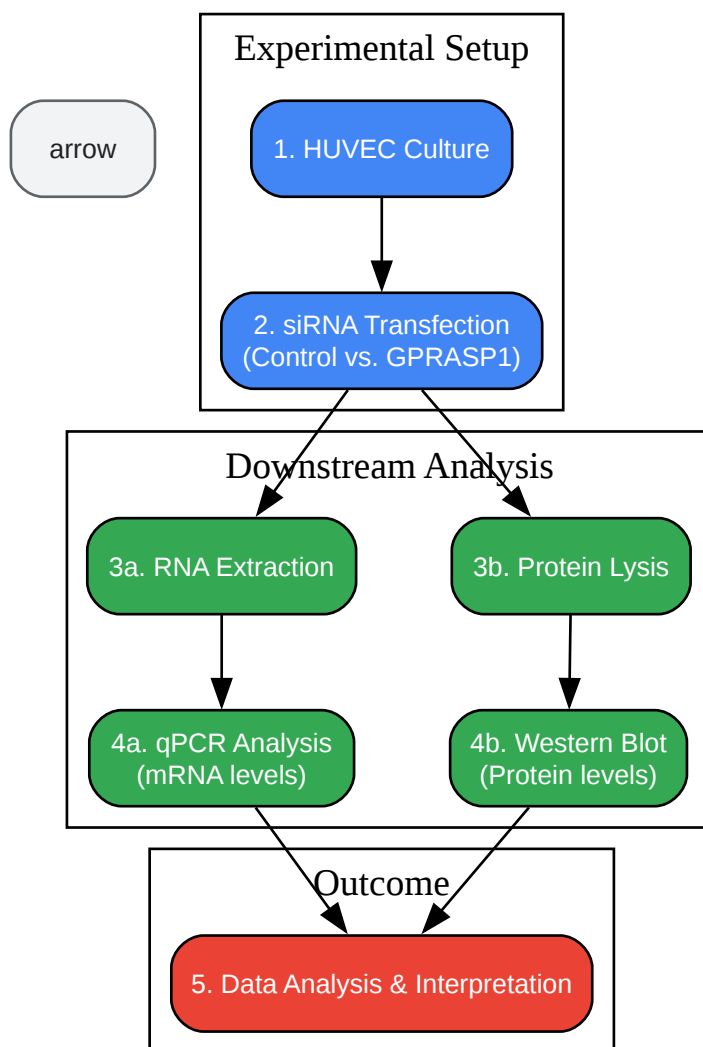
arrow

Experimental Setup

1. HUVEC Culture

2. siRNA Transfection (Control vs. GPRASP1)

Downstream Analysis

3a. RNA Extraction

3b. Protein Lysis

4a. qPCR Analysis (mRNA levels)

4b. Western Blot (Protein levels)

Outcome

5. Data Analysis & Interpretation